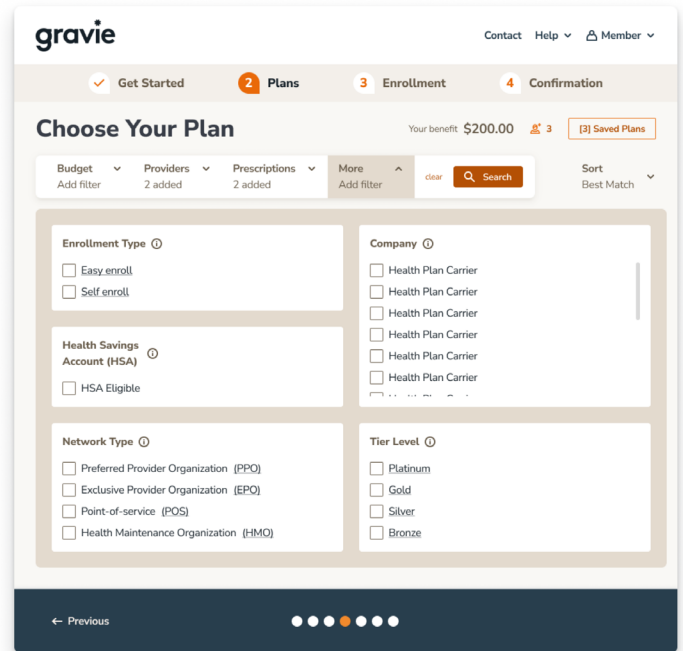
gravie

Contact Help Member

Get Started 2 Plans 3 Enrollment 4 Confirmation

Choose Your Plan

Your benefit $200.00 3 [3] Saved Plans

Budget
Add filter

Providers
2 added

Prescriptions
2 added

More
Add filter

clear Search

Sort
Best Match

Enrollment Type
Easy enroll
Self enroll

Company
Health Plan Carrier
Health Plan Carrier
Health Plan Carrier
Health Plan Carrier
Health Plan Carrier
Health Plan Carrier
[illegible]

Health Savings Account (HSA)
HSA Eligible

Network Type
Preferred Provider Organization (PPO)
Exclusive Provider Organization (EPO)
Point-of-service (POS)
Health Maintenance Organization (HMO)

Tier Level
Platinum
Gold
Silver
Bronze

← Previous